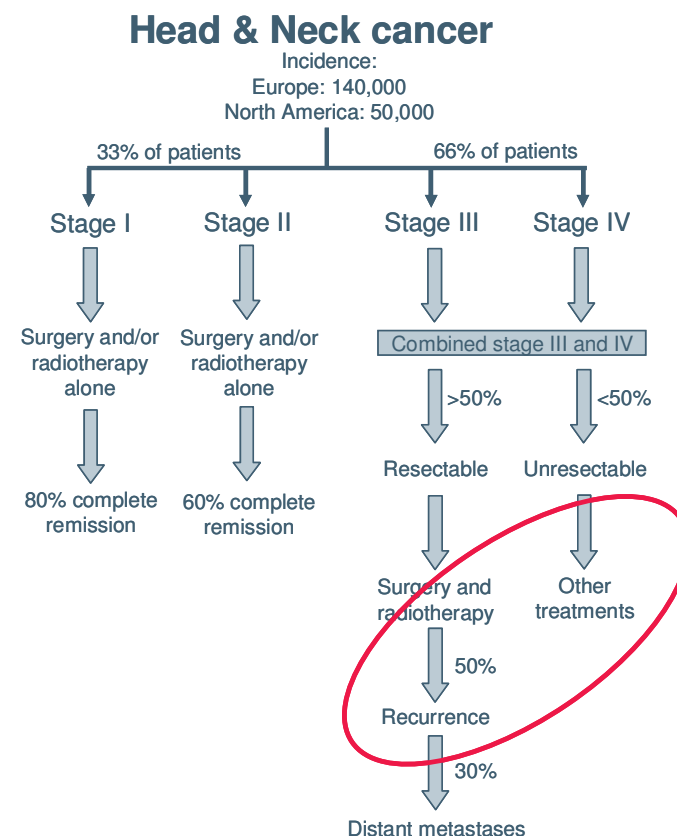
Head & Neck cancer

Incidence:
Europe: 140,000
North America: 50,000

33% of patients

66% of patients

Stage I

Stage II

Stage III

Stage IV

Surgery and/or radiotherapy alone

Surgery and/or radiotherapy alone

Combined stage III and IV

80% complete remission

60% complete remission

>50%

<50%

Resectable

Unresectable

Surgery and radiotherapy

Other treatments

50%

Recurrence

30%

Distant metastases